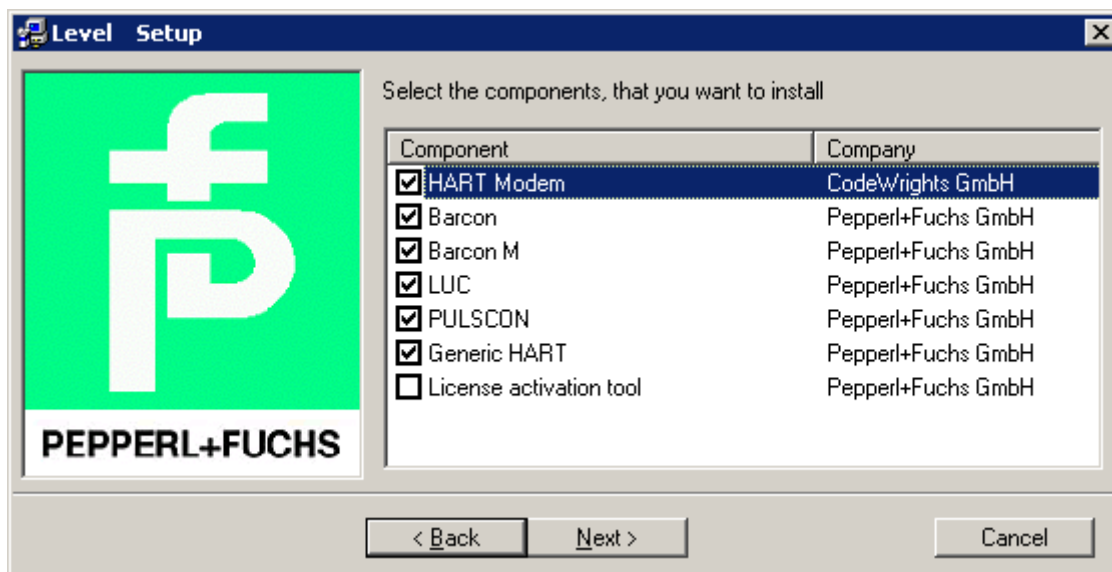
Level Setup

PEPPERL+FUCHS

Select the components, that you want to install

| Component | Company |
|---|---|
| ☑ HART Modem | CodeWrights GmbH |
| ☑ Barcon | Pepperl+Fuchs GmbH |
| ☑ Barcon M | Pepperl+Fuchs GmbH |
| ☑ LUC | Pepperl+Fuchs GmbH |
| ☑ PULSCON | Pepperl+Fuchs GmbH |
| ☑ Generic HART | Pepperl+Fuchs GmbH |
| ☐ License activation tool | Pepperl+Fuchs GmbH |

< Back   Next >   Cancel